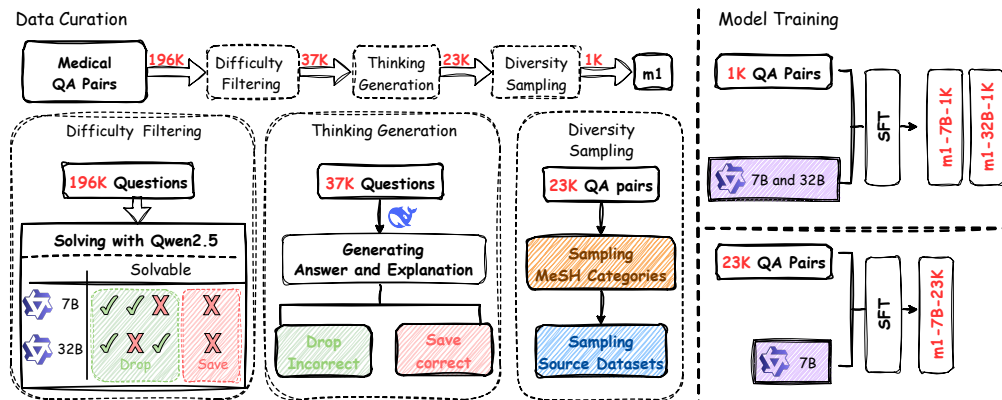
Data Curation

Medical QA Pairs 196K Difficulty Filtering 37K Thinking Generation 23K Diversity Sampling 1K m1

Difficulty Filtering

196K Questions

Solving with Qwen2.5

Solvable

7B ✓ ✓ X X

32B ✓ X ✓ ✓ X

Drop

Save

Thinking Generation

37K Questions

Generating Answer and Explanation

Drop Incorrect

Save correct

Diversity Sampling

23K QA pairs

Sampling MeSH Categories

Sampling Source Datasets

Model Training

1K QA Pairs

7B and 32B

SFT

m1-7B-1K

m1-32B-1K

23K QA Pairs

7B

SFT

m1-7B-23K